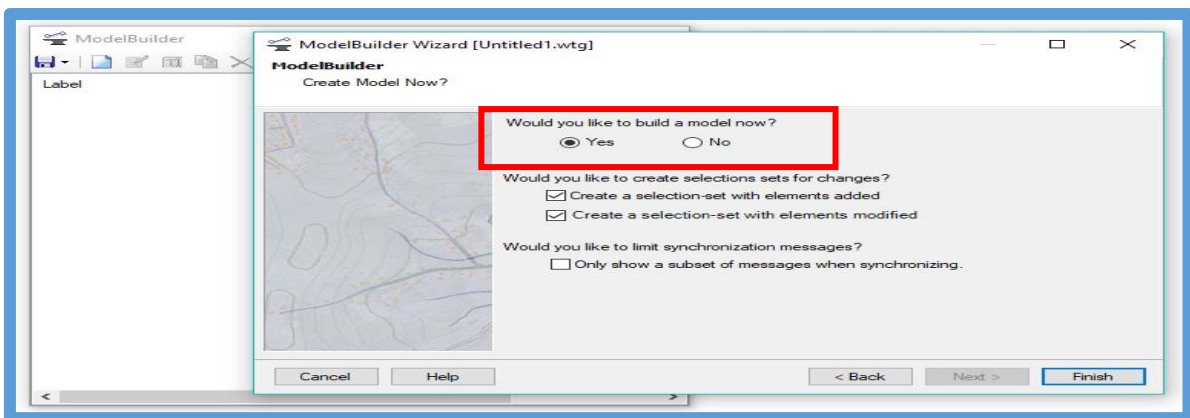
ModelBuilder

Label

ModelBuilder Wizard [Untitled1.wtg]

ModelBuilder

Create Model Now?

Would you like to build a model now?

Yes No

Would you like to create selections sets for changes?

Create a selection-set with elements added

Create a selection-set with elements modified

Would you like to limit synchronization messages?

Only show a subset of messages when synchronizing.

Cancel Help < Back Next > Finish